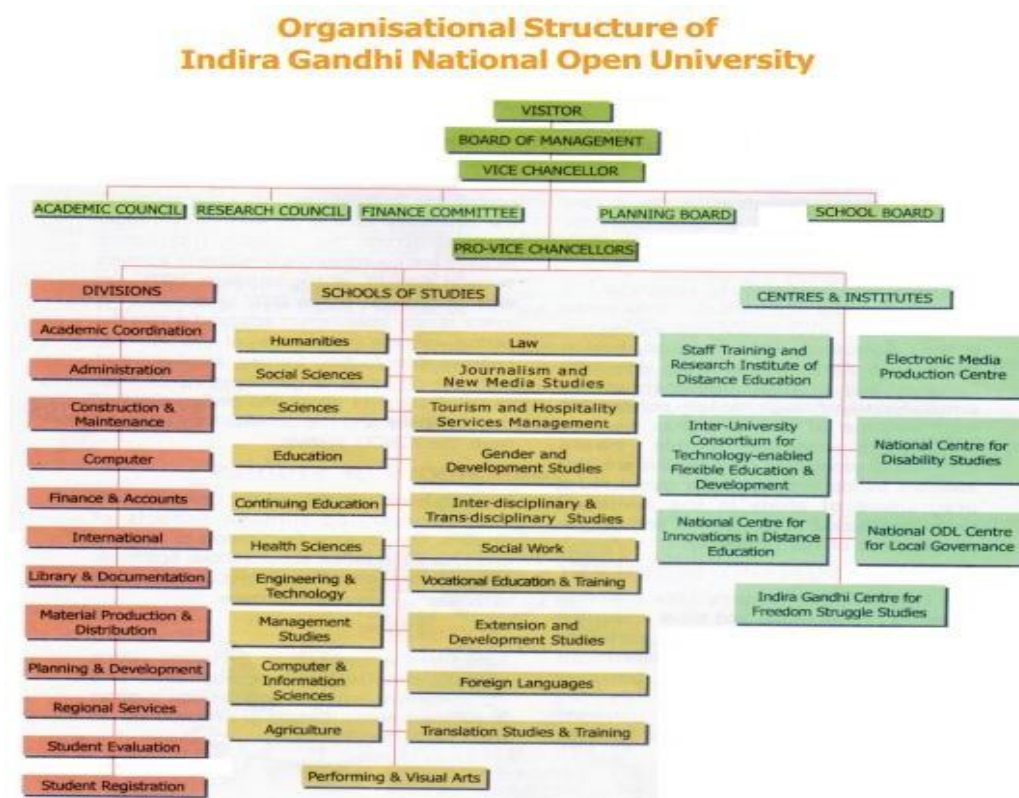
Organisational Structure of
Indira Gandhi National Open University

VISITOR

BOARD OF MANAGEMENT

VICE CHANCELLOR

ACADEMIC COUNCIL

RESEARCH COUNCIL

FINANCE COMMITTEE

PLANNING BOARD

SCHOOL BOARD

PRO-VICE CHANCELLORS

DIVISIONS

Academic Coordination

Administration

Construction & Maintenance

Computer

Finance & Accounts

International

Library & Documentation

Material Production & Distribution

Planning & Development

Regional Services

Student Evaluation

Student Registration

SCHOOLS OF STUDIES

Humanities

Social Sciences

Sciences

Education

Continuing Education

Health Sciences

Engineering & Technology

Management Studies

Computer & Information Sciences

Agriculture

Law

Journalism and New Media Studies

Tourism and Hospitality Services Management

Gender and Development Studies

Inter-disciplinary & Trans-disciplinary Studies

Social Work

Vocational Education & Training

Extension and Development Studies

Foreign Languages

Translation Studies & Training

Performing & Visual Arts

CENTRES & INSTITUTES

Staff Training and Research Institute of Distance Education

Electronic Media Production Centre

Inter-University Consortium for Technology-enabled Flexible Education & Development

National Centre for Disability Studies

National Centre for Innovations in Distance Education

National ODL Centre for Local Governance

Indira Gandhi Centre for Freedom Struggle Studies